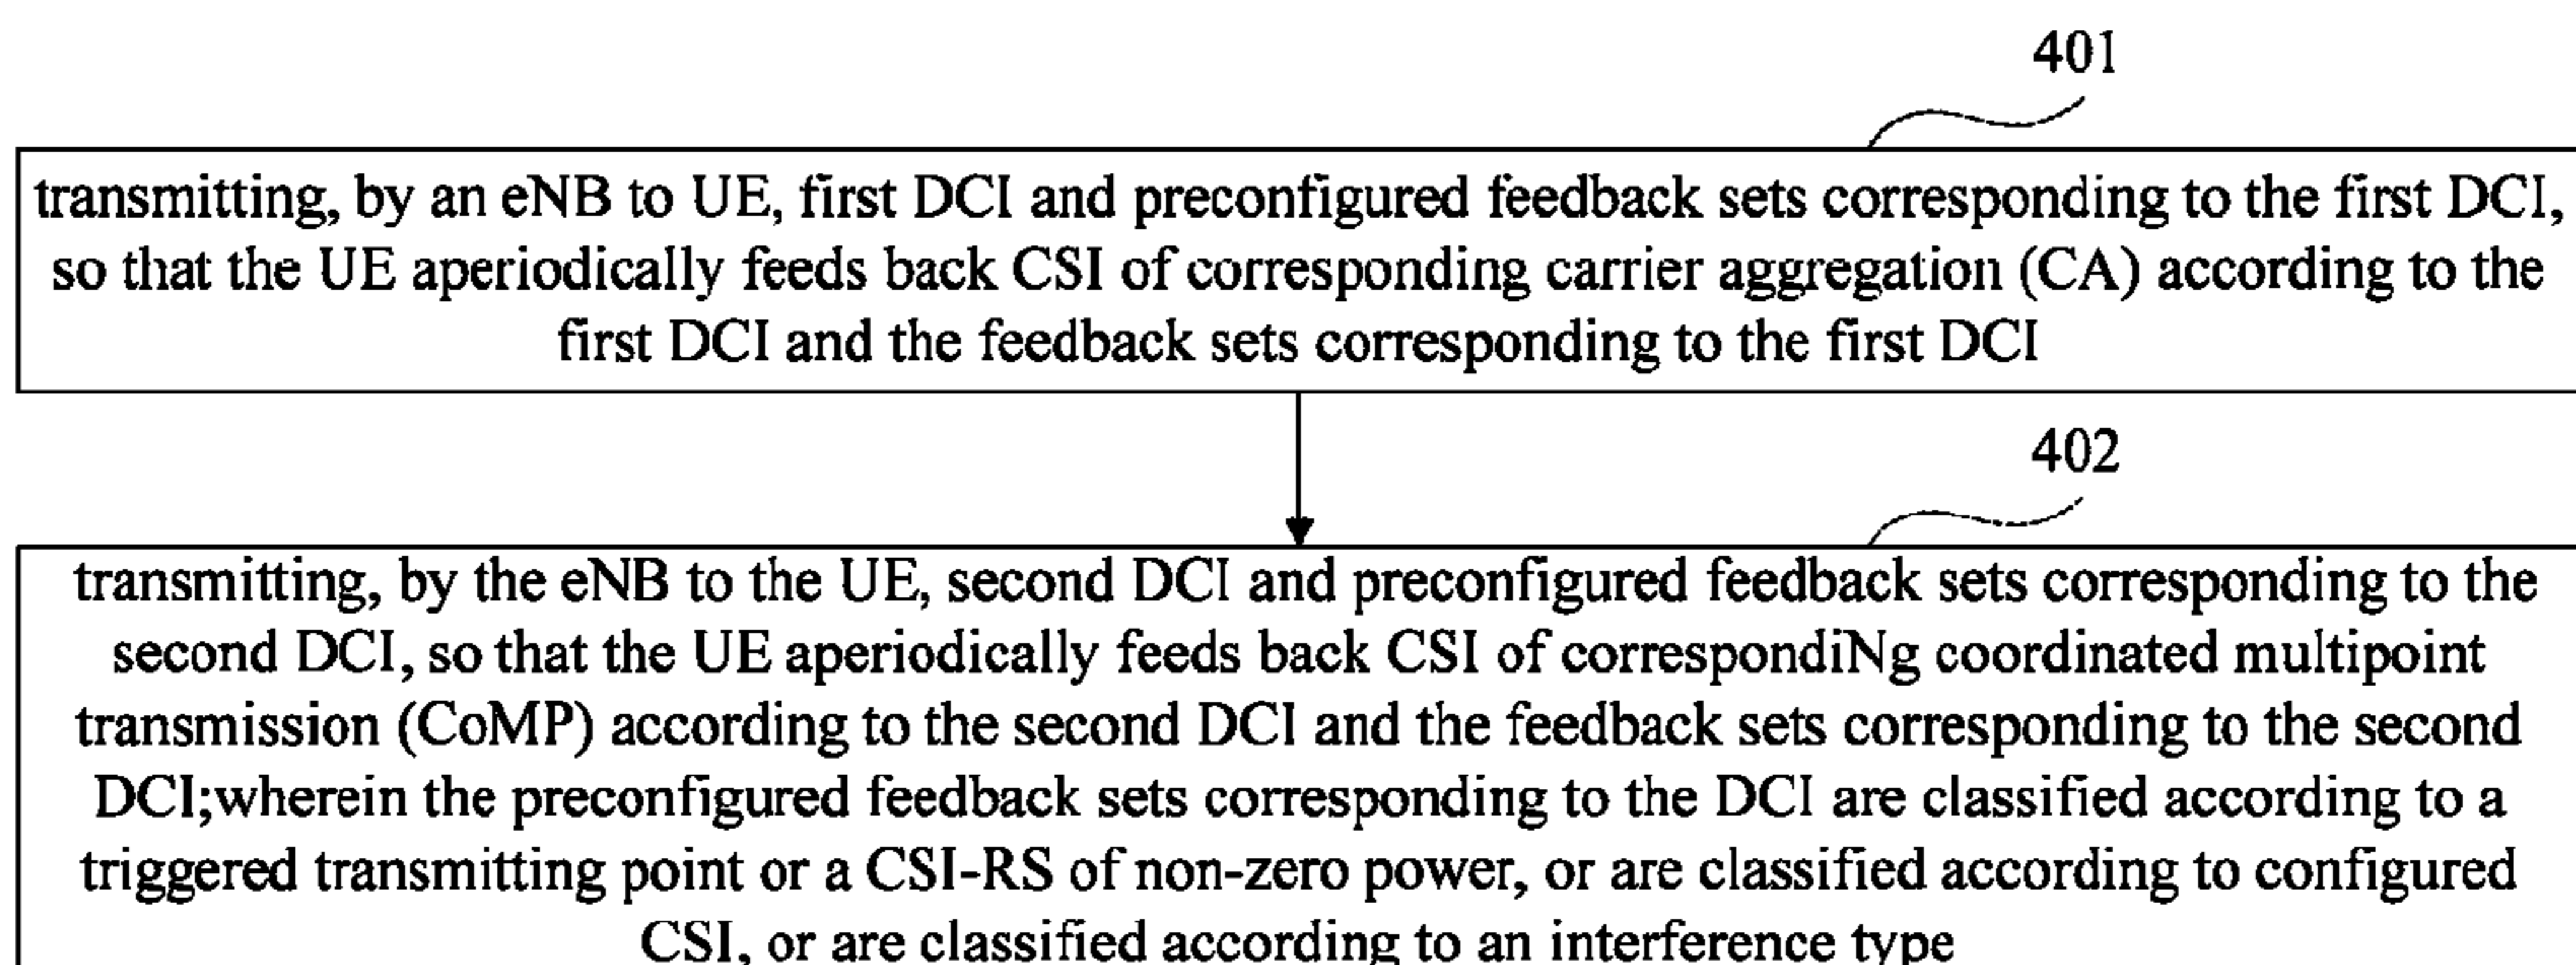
401

transmitting, by an eNB to UE, first DCI and preconfigured feedback sets corresponding to the first DCI, so that the UE aperiodically feeds back CSI of corresponding carrier aggregation (CA) according to the first DCI and the feedback sets corresponding to the first DCI

402

transmitting, by the eNB to the UE, second DCI and preconfigured feedback sets corresponding to the second DCI, so that the UE aperiodically feeds back CSI of correspondiNg coordinated multipoint transmission (CoMP) according to the second DCI and the feedback sets corresponding to the second DCI;wherein the preconfigured feedback sets corresponding to the DCI are classified according to a triggered transmitting point or a CSI-RS of non-zero power, or are classified according to configured CSI, or are classified according to an interference type